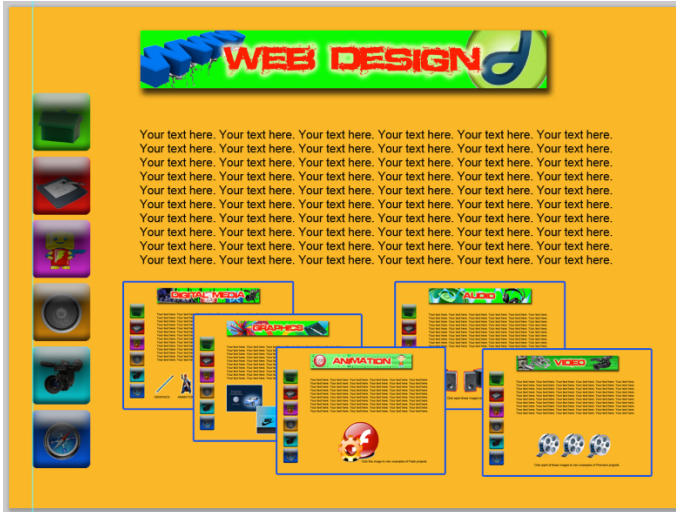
WEB DESIGN

Your text here. Your text here. Your text here. Your text here. Your text here. Your text here. Your text here. Your text here. Your text here. Your text here. Your text here. Your text here. Your text here. Your text here. Your text here. Your text here. Your text here. Your text here. Your text here. Your text here. Your text here. Your text here. Your text here. Your text here. Your text here. Your text here. Your text here. Your text here. Your text here. Your text here. Your text here. Your text here. Your text here. Your text here. Your text here. Your text here. Your text here. Your text here. Your text here. Your text here. Your text here. Your text here. Your text here. Your text here. Your text here. Your text here. Your text here. Your text here. Your text here. Your text here. Your text here. Your text here. Your text here. Your text here. Your text here. Your text here. Your text here. Your text here. Your text here. Your text here.

DIGITAL MEDIA

GRAPHICS

ANIMATION

AUDIO

VIDEO

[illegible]